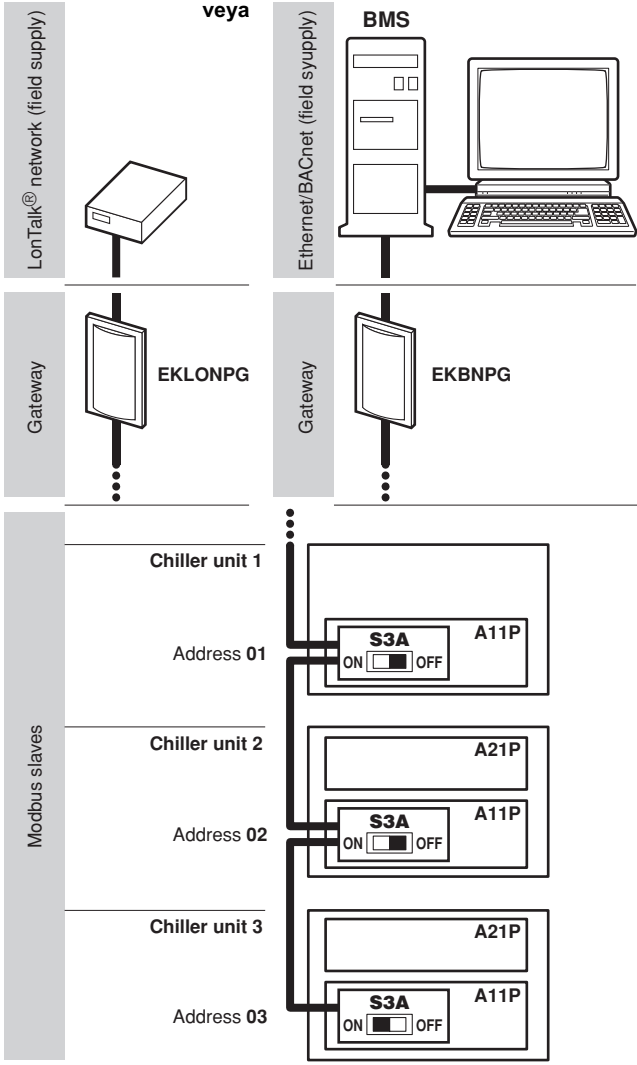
LonTalk® network (field supply)

veya

Ethernet/BACnet (field syupply)

BMS

Gateway

EKLONPG

Gateway

EKBNPG

Modbus slaves

Chiller unit 1

Address **01**

S3A

ON OFF

A11P

Chiller unit 2

A21P

Address **02**

S3A

ON OFF

A11P

Chiller unit 3

A21P

Address **03**

S3A

ON OFF

A11P